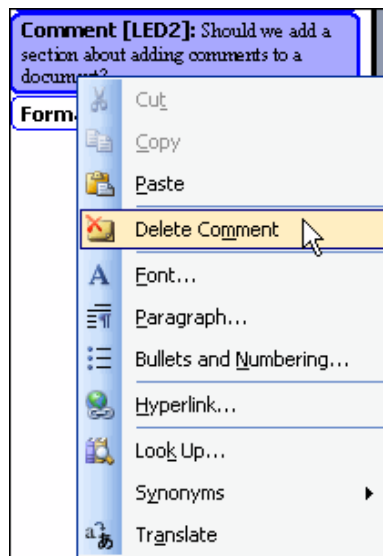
Comment [LED2]: Should we add a section about adding comments to a document?

Form

Cut

Copy

Paste

Delete Comment

Font...

Paragraph...

Bullets and Numbering...

Hyperlink...

Look Up...

Synonyms

Translate